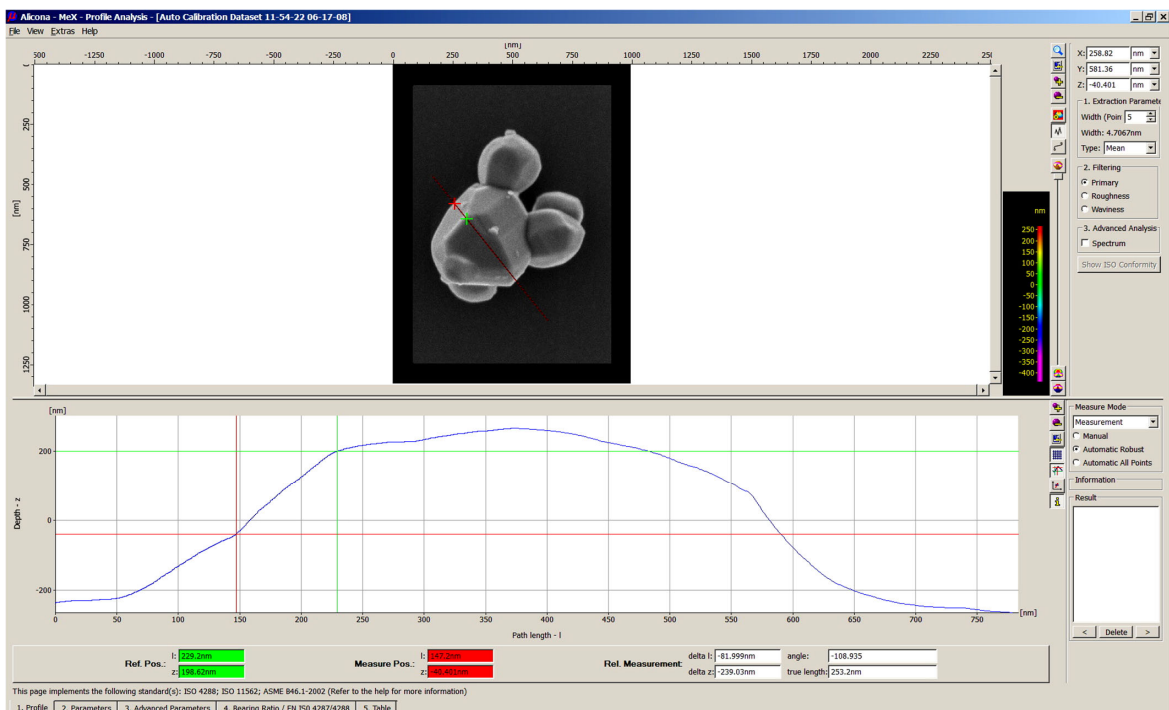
Alicona - MeX - Profile Analysis - [Auto Calibration Dataset 11-54-22 06-17-08]
File View Extras Help

[nm]
500 -1250 -1000 -750 -500 -250 0 250 500 750 1000 1250 1500 1750 2000 2250 25

[nm]
250
500
750
1000
1250

nm
250
200
150
100
50
0
-50
-100
-150
-200
-250
-300
-350
-400

X: 258.82 nm
Y: 581.36 nm
Z: -40.401 nm
1. Extraction Paramete
Width (Poin 5
Width: 4.7067nm
Type: Mean
2. Filtering
Primary
Roughness
Waviness
3. Advanced Analysis
Spectrum
Show ISO Conformity

[nm]
200
0
-200
Depth - z
0 50 100 150 200 250 300 350 400 450 500 550 600 650 700 750 [nm]
Path length - l

Measure Mode
Measurement
Manual
Automatic Robust
Automatic All Points
Information
Result
< Delete >

Ref. Pos.: l: 229.2nm z: 198.62nm
Measure Pos.: l: 147.2nm z: -40.401nm
Rel. Measurement: delta l: -81.999nm delta z: -239.03nm angle: -108.935 true length: 253.2nm

This page implements the following standard(s): ISO 4288; ISO 11562; ASME B46.1-2002 (Refer to the help for more information)

1. Profile | 2. Parameters | 3. Advanced Parameters | 4. Bearing Ratio / EN ISO 4287/4288 | 5. Table